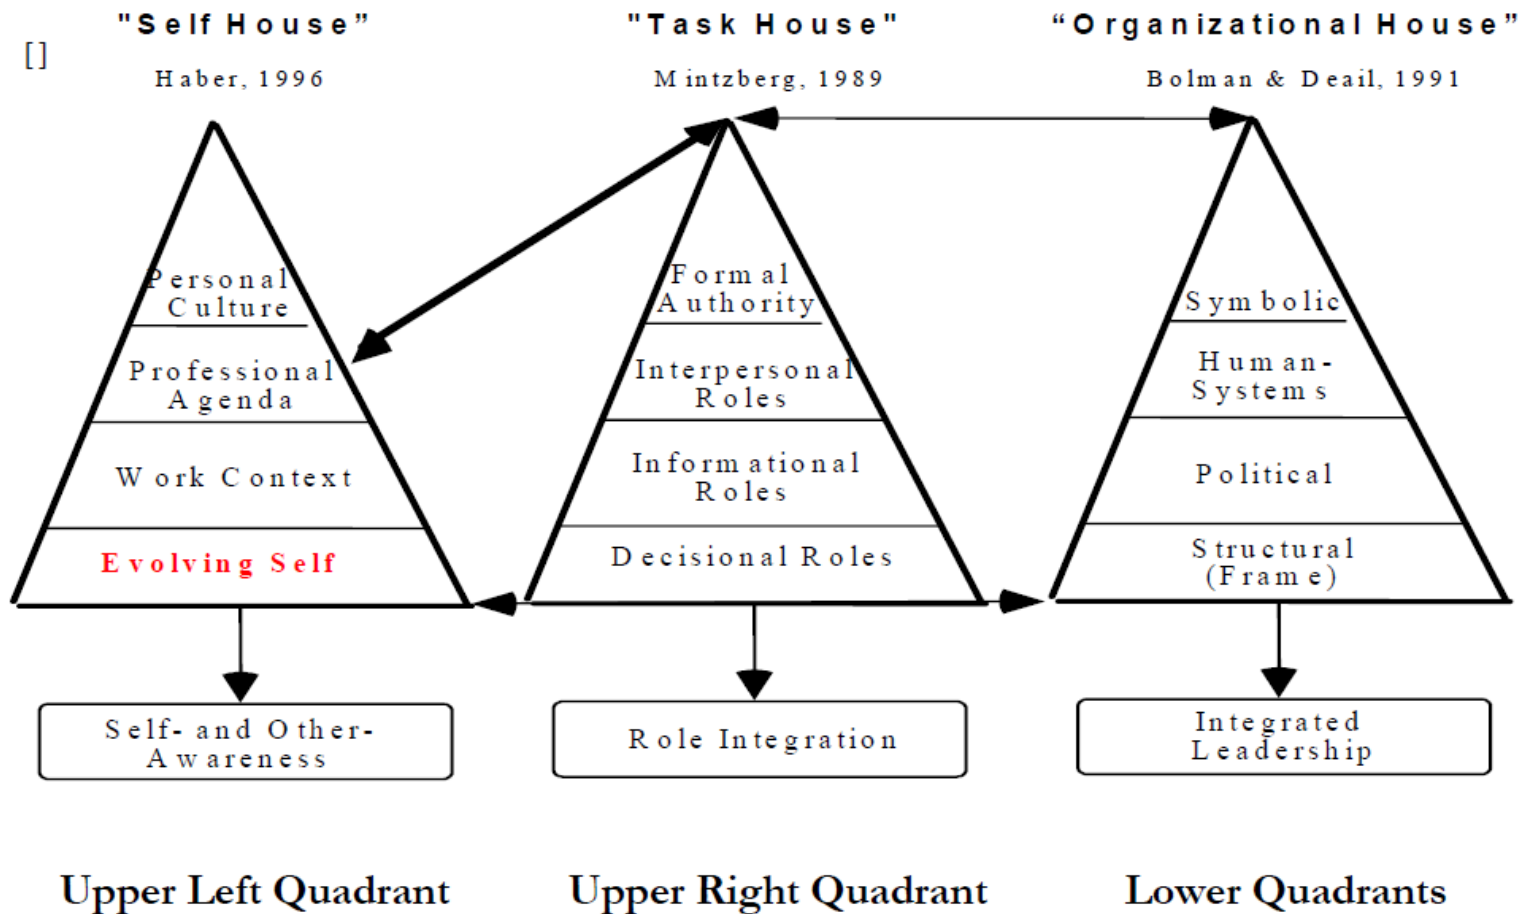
"Self House"
[]
Haber, 1996

"Task House"
Mintzberg, 1989

"Organizational House"
Bolman & Deail, 1991

Personal Culture
Professional Agenda
Work Context
Evolving Self

Formal Authority
Interpersonal Roles
Informational Roles
Decisional Roles

Symbolic
Human-Systems
Political
Structural (Frame)

Self- and Other-Awareness

Role Integration

Integrated Leadership

Upper Left Quadrant

Upper Right Quadrant

Lower Quadrants